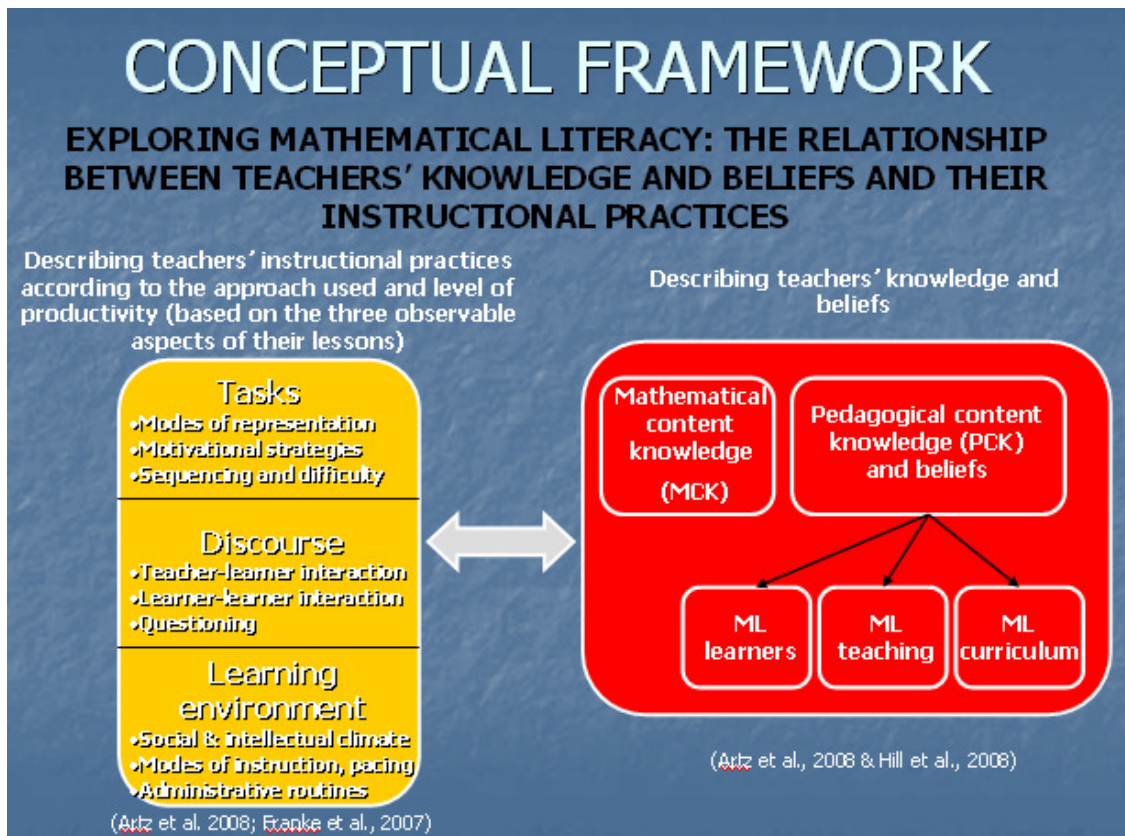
CONCEPTUAL FRAMEWORK

EXPLORING MATHEMATICAL LITERACY: THE RELATIONSHIP BETWEEN TEACHERS' KNOWLEDGE AND BELIEFS AND THEIR INSTRUCTIONAL PRACTICES

Describing teachers' instructional practices according to the approach used and level of productivity (based on the three observable aspects of their lessons)

Tasks
•Modes of representation
•Motivational strategies
•Sequencing and difficulty

Discourse
•Teacher-learner interaction
•Learner-learner interaction
•Questioning

Learning environment
•Social & intellectual climate
•Modes of instruction, pacing
•Administrative routines

(Artz et al. 2008; Franke et al., 2007)

Describing teachers' knowledge and beliefs

Mathematical content knowledge (MCK)

Pedagogical content knowledge (PCK) and beliefs

ML learners

ML teaching

ML curriculum

(Artz et al., 2008 & Hill et al., 2008)